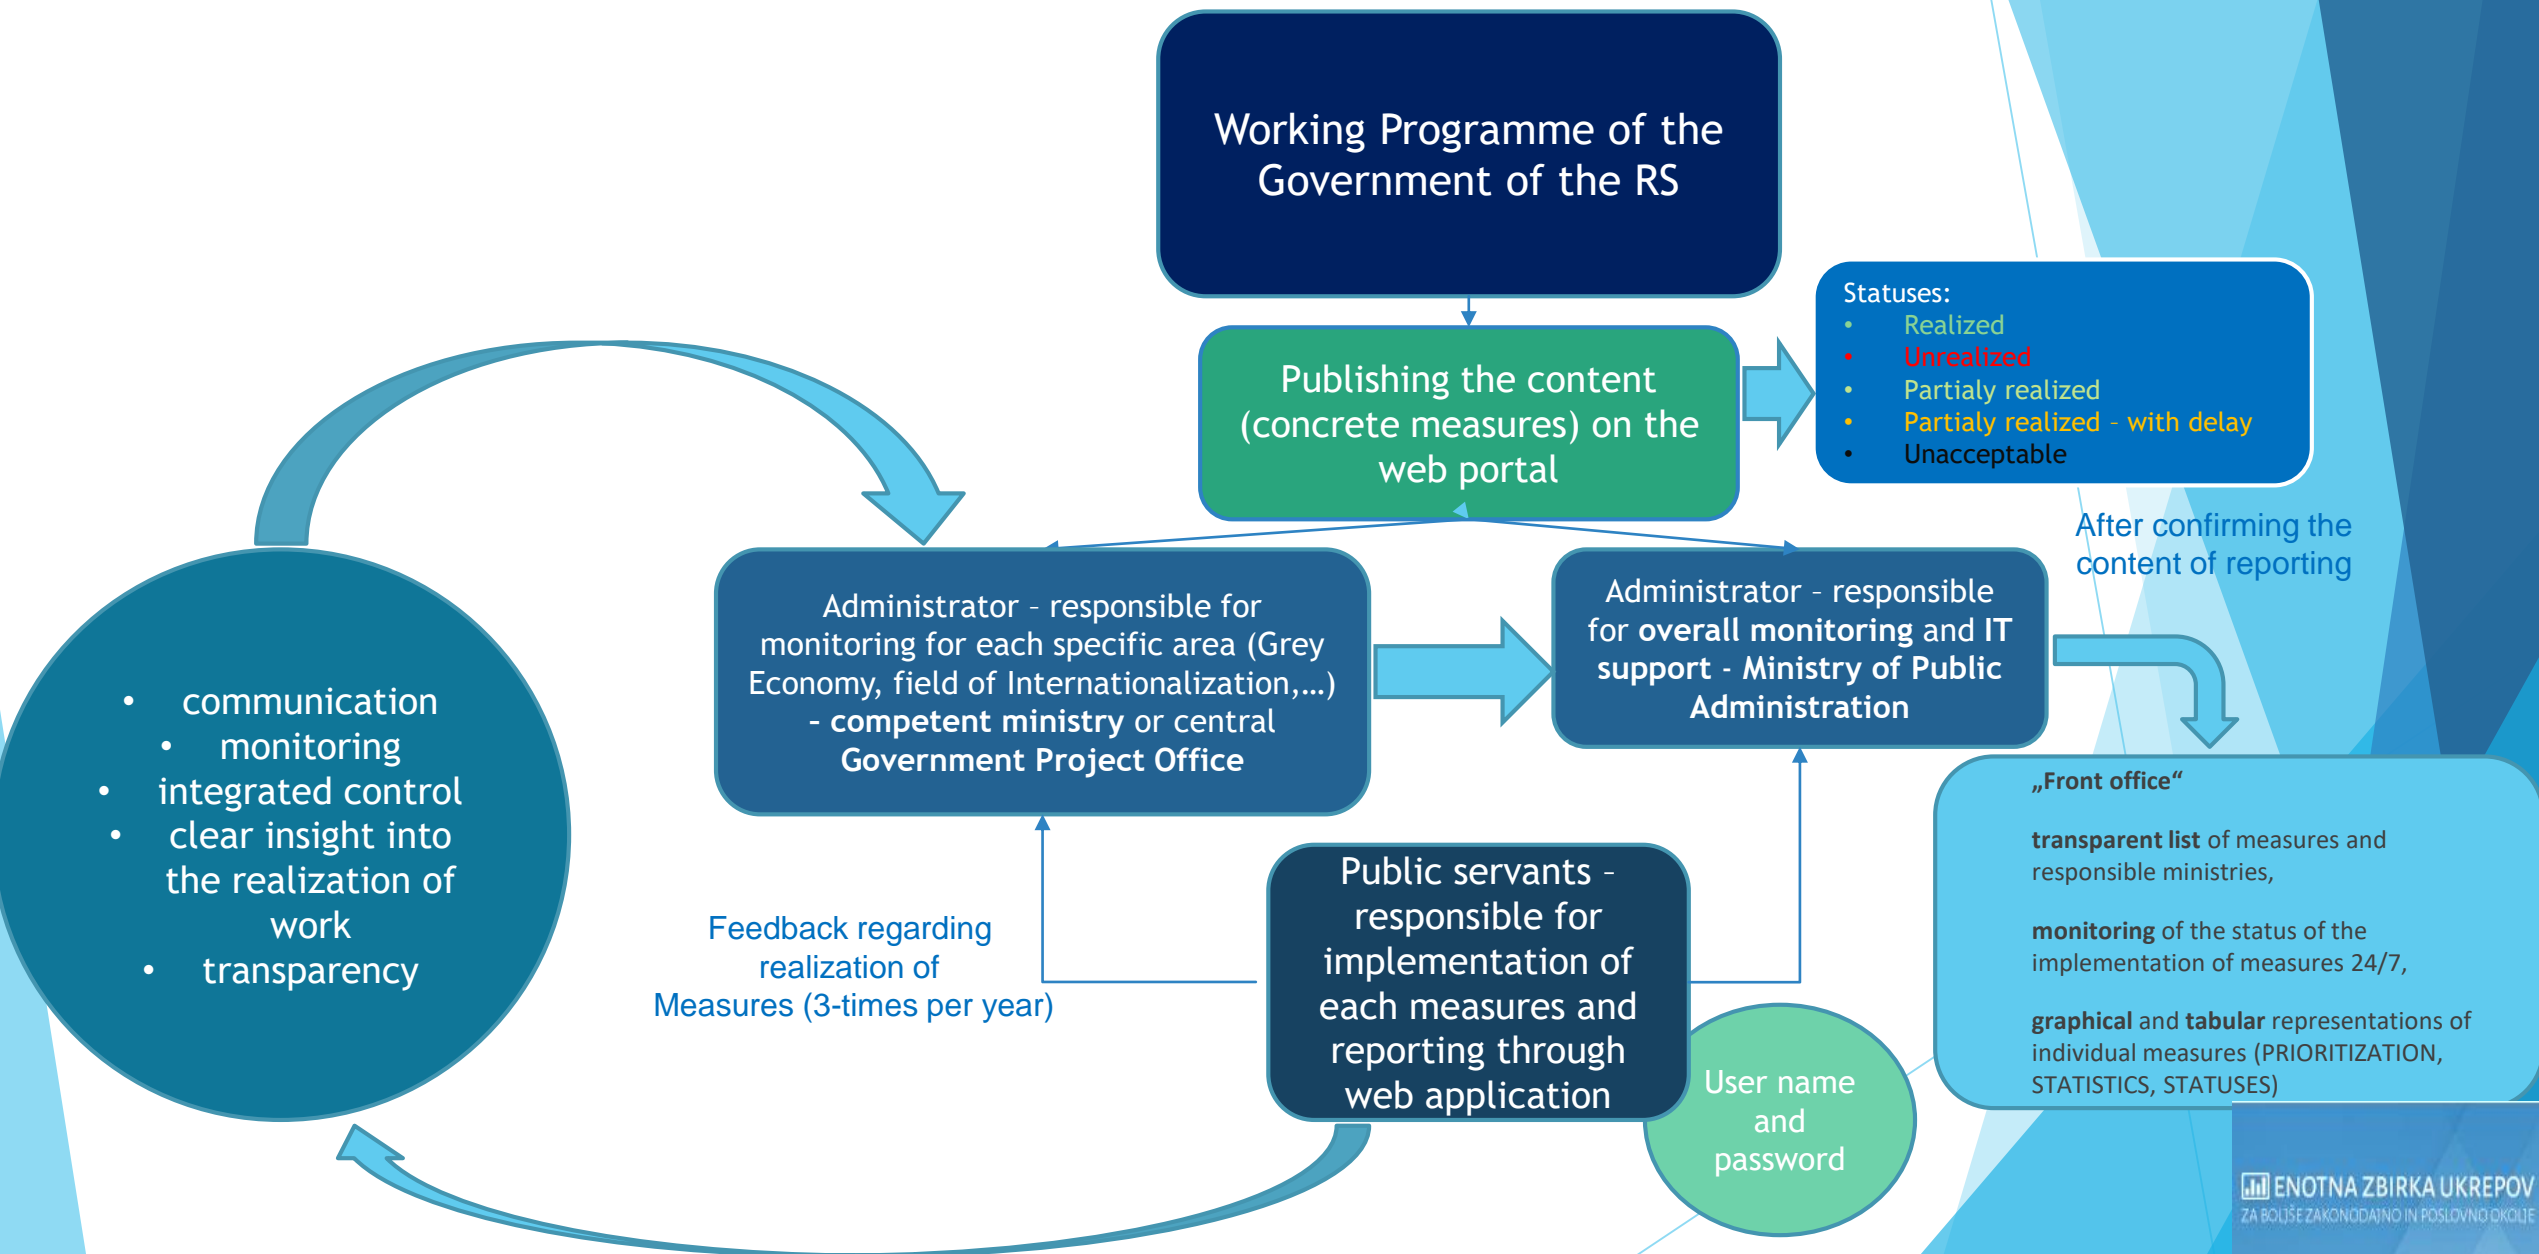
Working Programme of the Government of the RS

Publishing the content (concrete measures) on the web portal

Statuses:
• Realized
• Unrealized
• Partialy realized
• Partialy realized - with delay
• Unacceptable

After confirming the content of reporting

• communication
• monitoring
• integrated control
• clear insight into the realization of work
• transparency

Administrator - responsible for monitoring for each specific area (Grey Economy, field of Internationalization,…) - competent ministry or central Government Project Office

Administrator - responsible for overall monitoring and IT support - Ministry of Public Administration

„Front office“

transparent list of measures and responsible ministries,

monitoring of the status of the implementation of measures 24/7,

graphical and tabular representations of individual measures (PRIORITIZATION, STATISTICS, STATUSES)

Feedback regarding realization of Measures (3-times per year)

Public servants - responsible for implementation of each measures and reporting through web application

User name and password

ENOTNA ZBIRKA UKREPOV
ZA BOLJŠE ZAKONODAJNO IN POSLOVNO OKOLJE